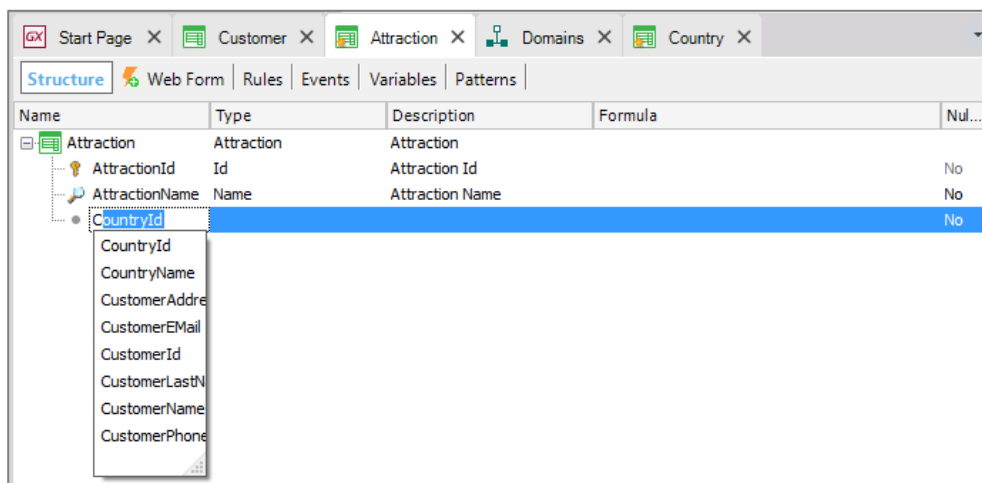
GX Start Page ✕ Customer ✕ Attraction ✕ Domains ✕ Country ✕

Structure | Web Form | Rules | Events | Variables | Patterns

| Name | Type | Description | Formula | Nul... |
|---|---|---|---|---|
| Attraction | Attraction | Attraction | | |
| AttractionId | Id | Attraction Id | | No |
| AttractionName | Name | Attraction Name | | No |
| CountryId | | | | No |

CountryId
CountryName
CustomerAddre
CustomerEMail
CustomerId
CustomerLastN
CustomerName
CustomerPhone